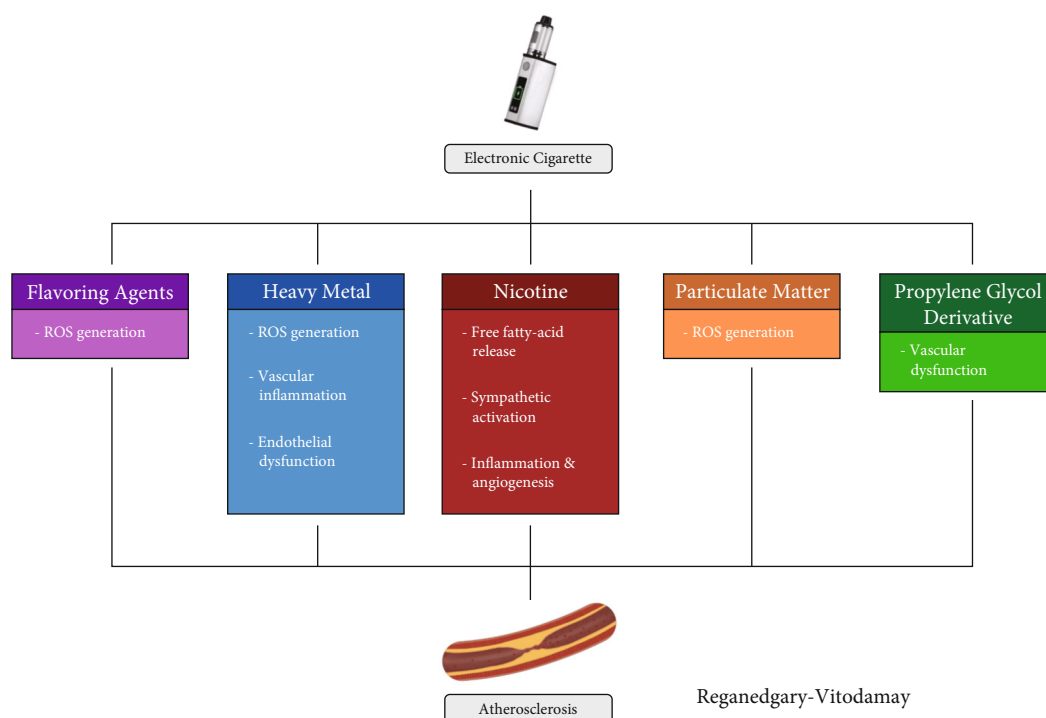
Electronic Cigarette

Flavoring Agents
- ROS generation

Heavy Metal
- ROS generation
- Vascular inflammation
- Endothelial dysfunction

Nicotine
- Free fatty-acid release
- Sympathetic activation
- Inflammation & angiogenesis

Particulate Matter
- ROS generation

Propylene Glycol Derivative
- Vascular dysfunction

Atherosclerosis

Reganedgary-Vitodamay